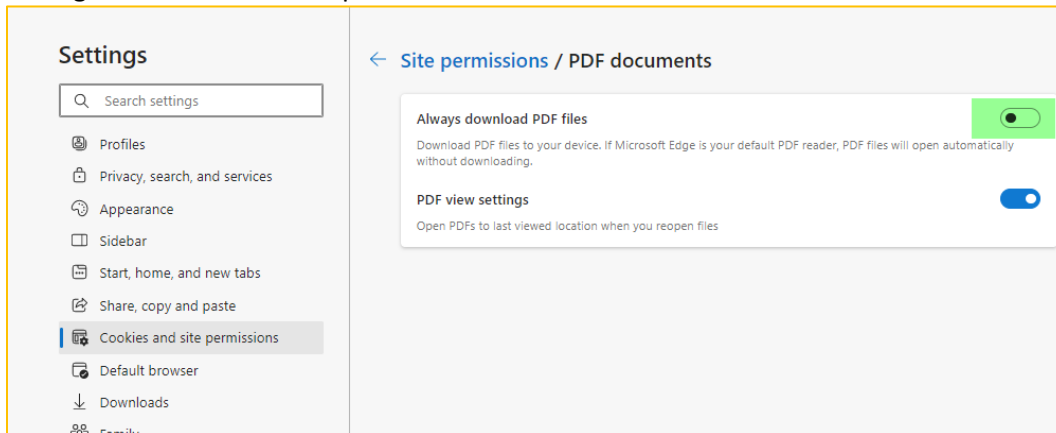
Settings

Search settings

Profiles

Privacy, search, and services

Appearance

Sidebar

Start, home, and new tabs

Share, copy and paste

Cookies and site permissions

Default browser

Downloads

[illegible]

← Site permissions / PDF documents

Always download PDF files

Download PDF files to your device. If Microsoft Edge is your default PDF reader, PDF files will open automatically without downloading.

PDF view settings

Open PDFs to last viewed location when you reopen files